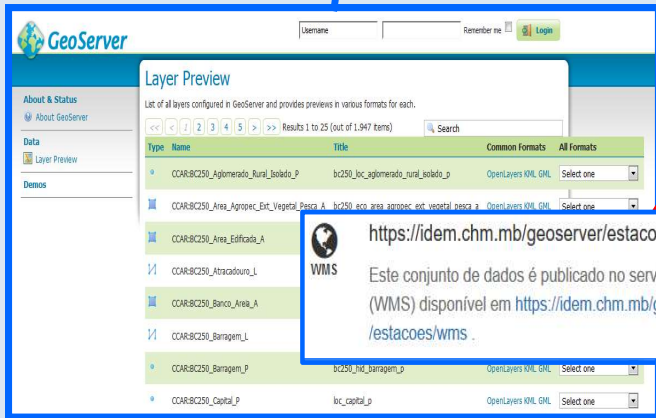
GeoServer

Username

Remember me

Login

About & Status

About GeoServer

Data

Layer Preview

Demos

Layer Preview

List of all layers configured in GeoServer and provides previews in various formats for each.

<< < 1 2 3 4 5 > >> Results 1 to 25 (out of 1.947 items)

Search

| Type | Name | Title | Common Formats | All Formats |
|---|---|---|---|---|
| | CCAR:BC250_Aglomerado_Rural_Isolado_P | bc250_loc_aglomerado_rural_isolado_p | OpenLayers KML GML | Select one |
| | CCAR:BC250_Area_Agropec_Ext_Vegetal_Pesca_A | bc250_eco_area_agropec_ext_vegetal_pesca_a | OpenLayers KML GML | Select one |
| | CCAR:BC250_Area_Edificada_A | | | |
| | CCAR:BC250_Atracadouro_L | | | |
| | CCAR:BC250_Banco_Areia_A | | | |
| | CCAR:BC250_Barragem_L | | | |
| | CCAR:BC250_Barragem_P | bc250_hid_barragem_p | OpenLayers KML GML | Select one |
| | CCAR:BC250_Capital_P | loc_capital_p | OpenLayers KML GML | Select one |

WMS

https://idem.chm.mb/geoserver/estaco

Este conjunto de dados é publicado no serv (WMS) disponível em https://idem.chm.mb/ /estacoes/wms .